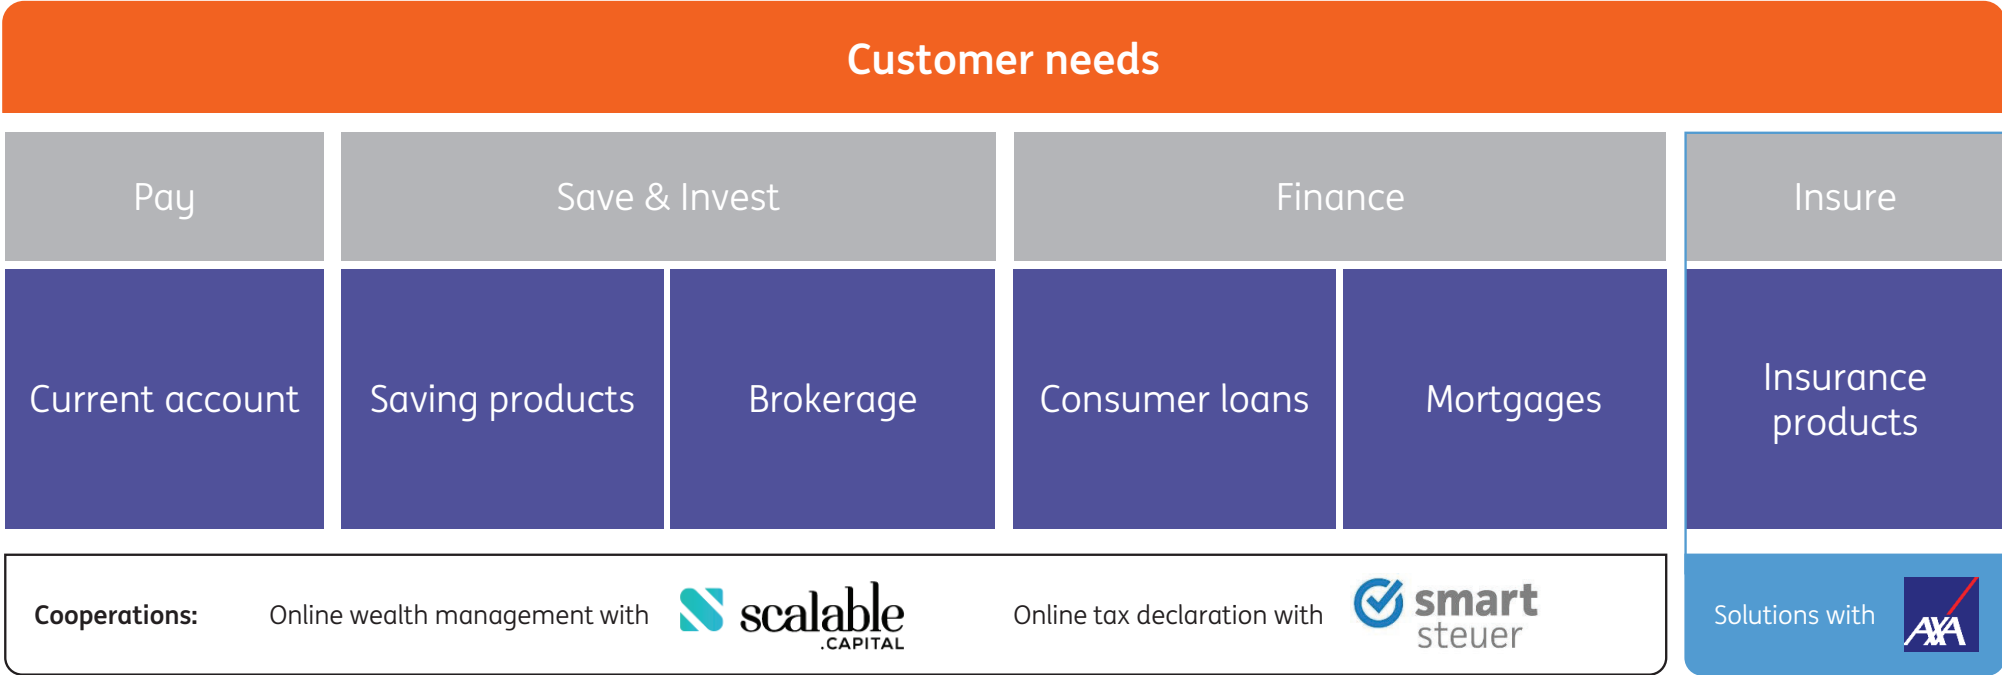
Customer needs

Pay

Save & Invest

Finance

Insure

Current account

Saving products

Brokerage

Consumer loans

Mortgages

Insurance products

Cooperations: Online wealth management with scalable .CAPITAL Online tax declaration with smart steuer

Solutions with AXA